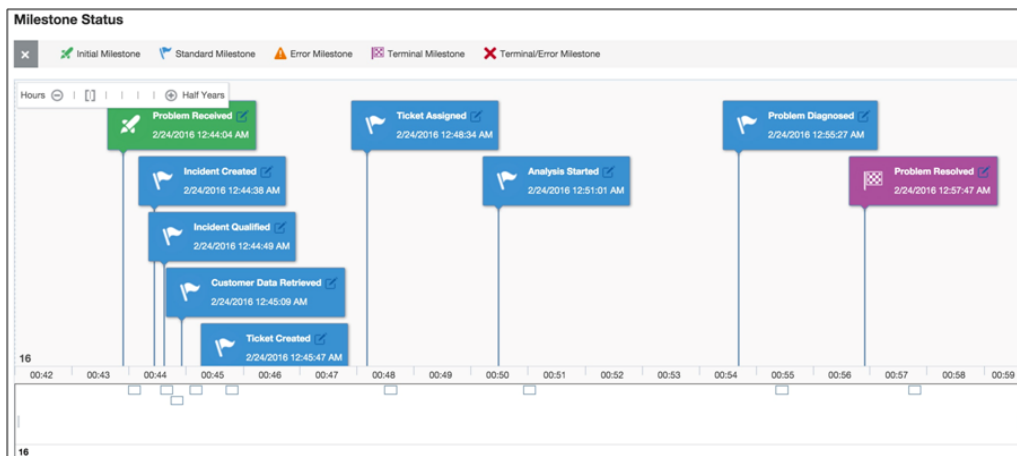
Milestone Status

× Initial Milestone Standard Milestone Error Milestone Terminal Milestone Terminal/Error Milestone

Hours Half Years

Problem Received
2/24/2016 12:44:04 AM

Incident Created
2/24/2016 12:44:38 AM

Incident Qualified
2/24/2016 12:44:49 AM

Customer Data Retrieved
2/24/2016 12:45:09 AM

Ticket Created
2/24/2016 12:45:47 AM

Ticket Assigned
2/24/2016 12:48:34 AM

Analysis Started
2/24/2016 12:51:01 AM

Problem Diagnosed
2/24/2016 12:55:27 AM

Problem Resolved
2/24/2016 12:57:47 AM

16

00:42 00:43 00:44 00:45 00:46 00:47 00:48 00:49 00:50 00:51 00:52 00:53 00:54 00:55 00:56 00:57 00:58 00:59

16